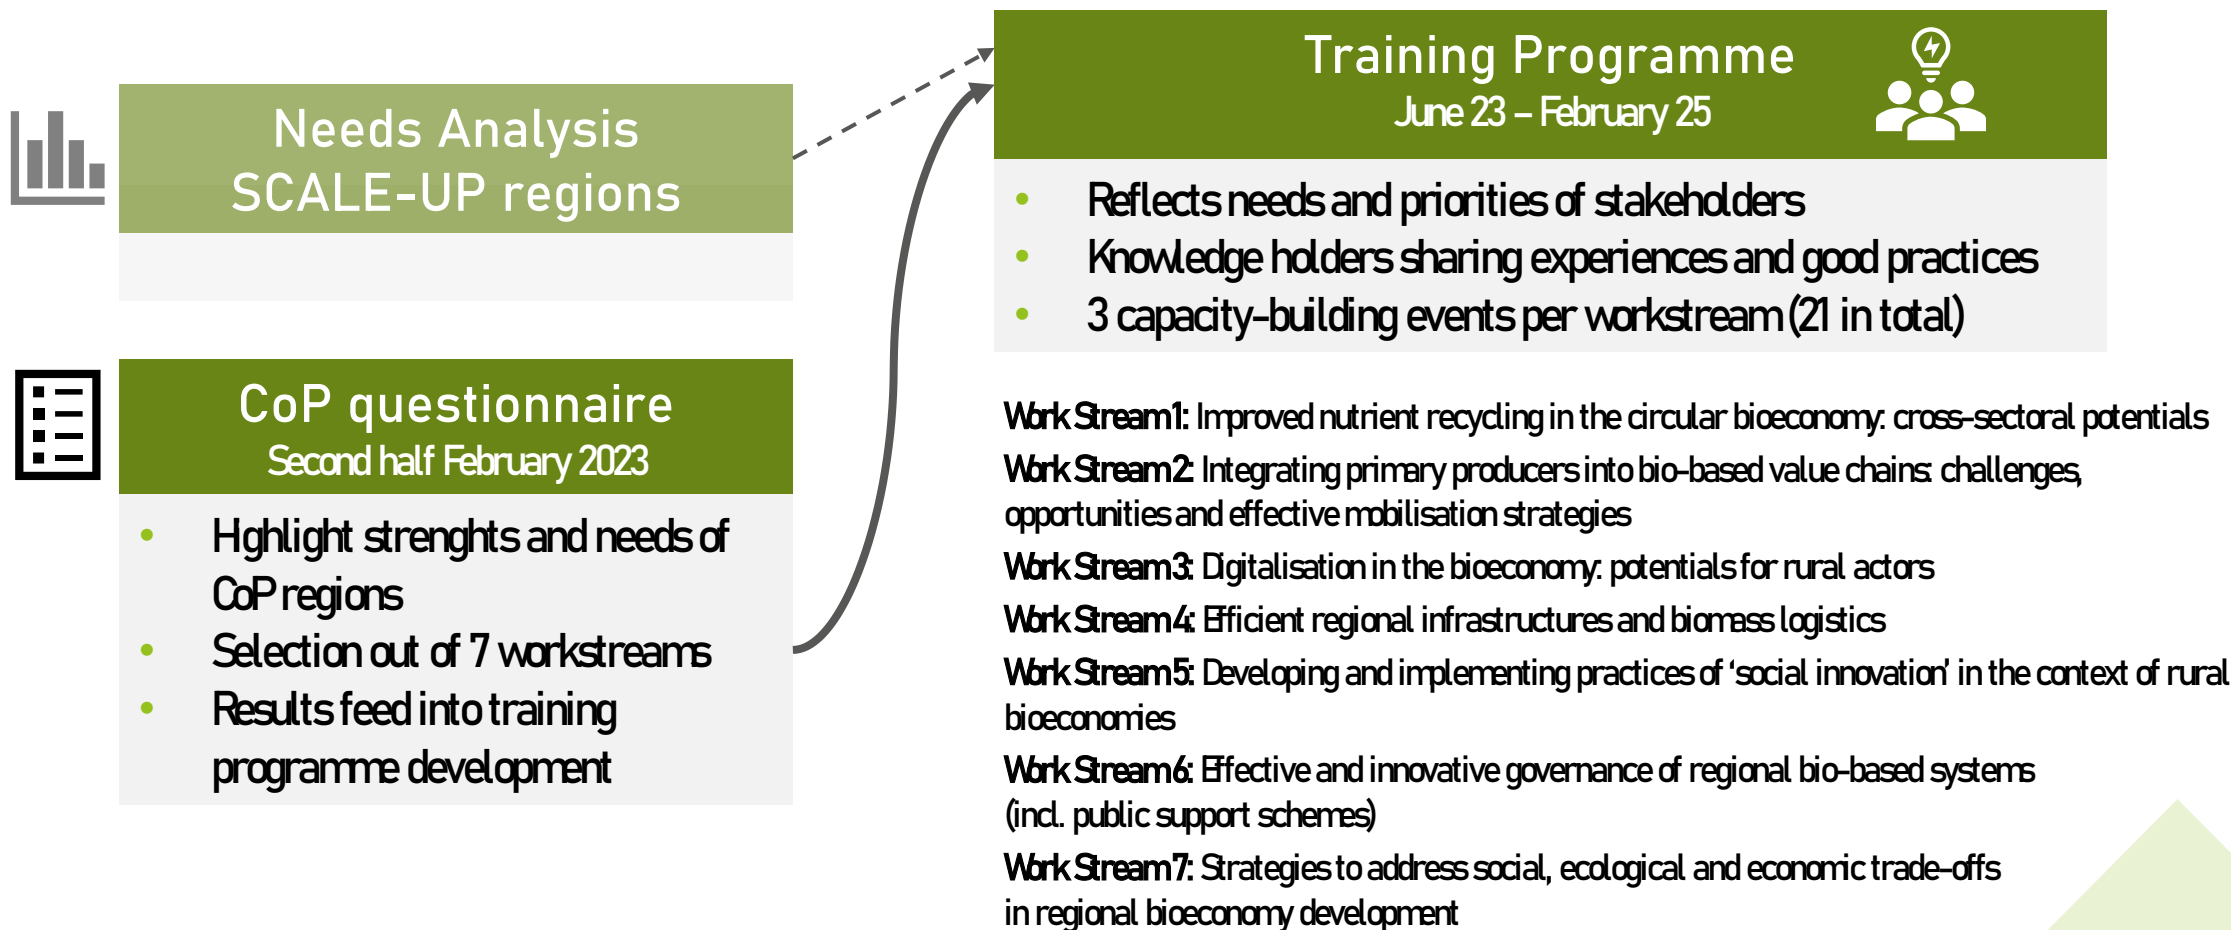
Needs Analysis SCALE-UP regions

CoP questionnaire
Second half February 2023

• Hghlight strenghts and needs of CoP regions
• Selection out of 7 workstreams
• Results feed into training programme development

Training Programme
June 23 – February 25

• Reflects needs and priorities of stakeholders
• Knowledge holders sharing experiences and good practices
• 3 capacity-building events per workstream (21 in total)

Work Stream 1: Improved nutrient recycling in the circular bioeconomy: cross-sectoral potentials
Work Stream 2: Integrating primary producers into bio-based value chains: challenges, opportunities and effective mobilisation strategies
Work Stream 3: Digitalisation in the bioeconomy: potentials for rural actors
Work Stream 4: Efficient regional infrastructures and biomass logistics
Work Stream 5: Developing and implementing practices of 'social innovation' in the context of rural bioeconomies
Work Stream 6: Effective and innovative governance of regional bio-based systems (incl. public support schemes)
Work Stream 7: Strategies to address social, ecological and economic trade-offs in regional bioeconomy development